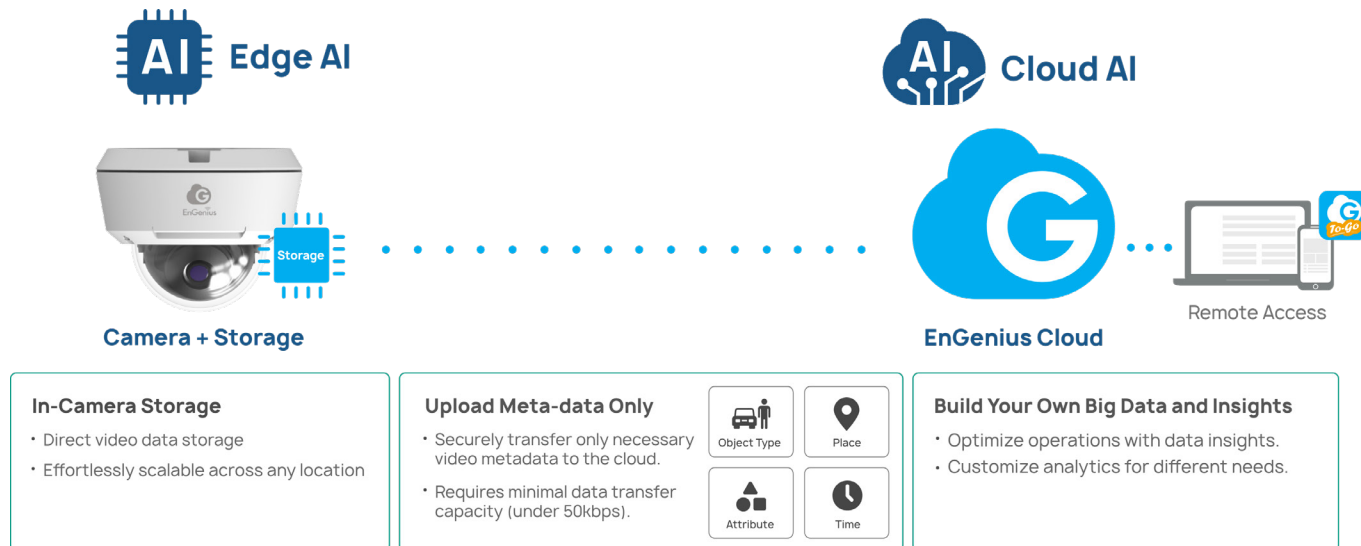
AI Edge AI

AI Cloud AI

EnGenius

Storage

Camera + Storage

G

EnGenius Cloud

G To-Go

Remote Access

In-Camera Storage

• Direct video data storage
• Effortlessly scalable across any location

Upload Meta-data Only

• Securely transfer only necessary video metadata to the cloud.
• Requires minimal data transfer capacity (under 50kbps).

Object Type

Place

Attribute

Time

Build Your Own Big Data and Insights

• Optimize operations with data insights.
• Customize analytics for different needs.